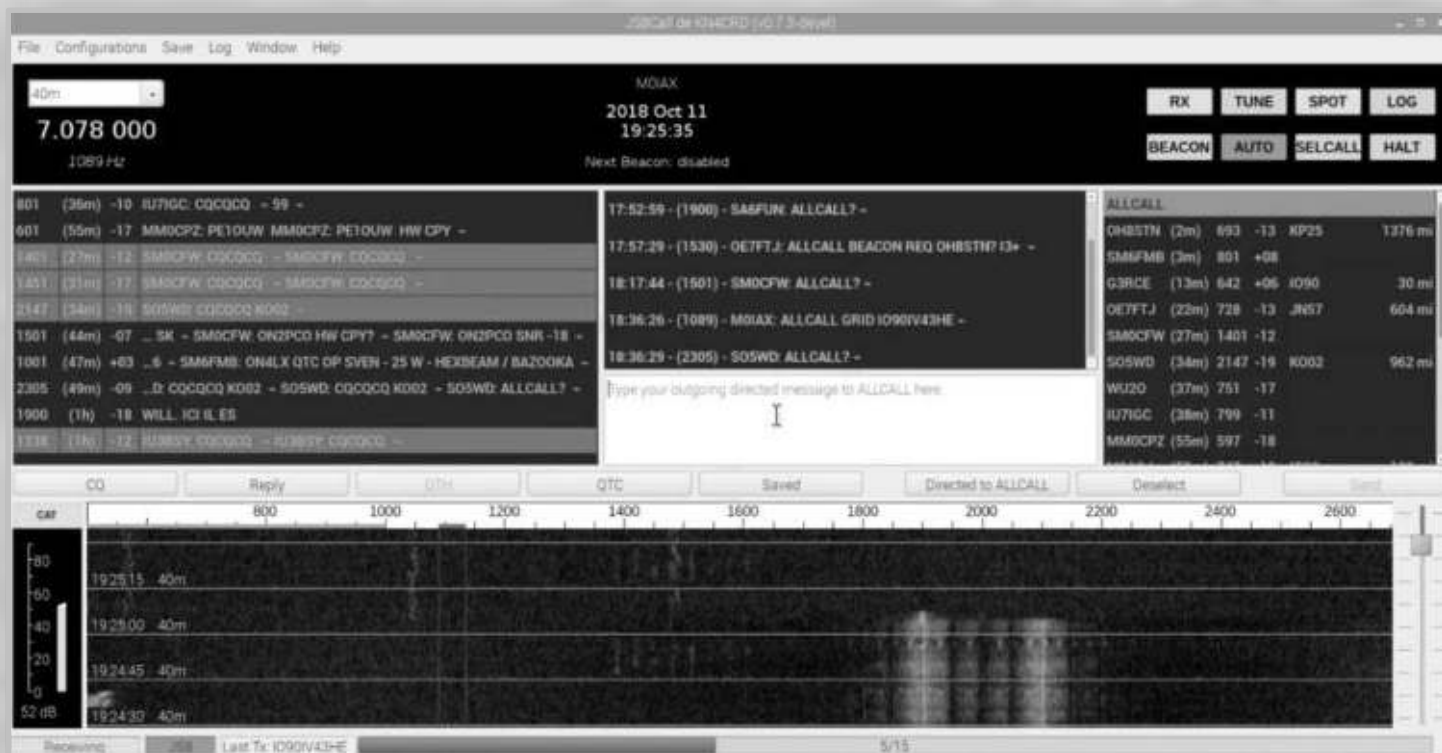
JS8Call de KN4CRD (v0.7.3-devel)

File Configurations Save Log Window Help

40m

7.078 000

1089 Hz

M0IAX

2018 Oct 11

19:25:35

Next Beacon: disabled

RX TUNE SPOT LOG

BEACON AUTO SELCALL HALT

801 (36m) -10 IU7IGC: CQCQCQ - 59 -
601 (55m) -17 MM0CPZ: PE1OUW MM0CPZ: PE1OUW HW CPY -
1401 (27m) -12 SM0CFW: CQCQCQ - SM0CFW: CQCQCQ -
1451 (31m) -12 SM0CFW: CQCQCQ - SM0CFW: CQCQCQ -
2147 (34m) -19 SO5WD: CQCQCQ KO02 -
1501 (44m) -07 ... SK - SM0CFW: ON2PCO HW CPY? - SM0CFW: ON2PCO SNR -18 -
1001 (47m) +03 ...6 - SM6FMB: ON4LX QTC OP SVEN - 25 W - HEXBEAM / BAZOOKA -
2305 (49m) -09 ...D: CQCQCQ KO02 - SO5WD: CQCQCQ KO02 - SO5WD: ALLCALL? -
1900 (1h) -18 WILL. ICI IL ES
1336 (1h) -12 IU3BSY: CQCQCQ - IU3BSY: CQCQCQ -

17:52:59 - (1900) - SA6FUN: ALLCALL? -
17:57:29 - (1530) - OE7FTJ: ALLCALL BEACON REQ OH8STN? I3+ -
18:17:44 - (1501) - SM0CFW: ALLCALL? -
18:36:26 - (1089) - M0IAX: ALLCALL GRID IO90IV43HE -
18:36:29 - (2305) - SO5WD: ALLCALL? -

Type your outgoing directed message to ALLCALL here.

ALLCALL
OH8STN (2m) 693 -13 KP25 1376 mi
SM6FMB (3m) 801 +08
G3RCE (13m) 642 +06 IO90 30 mi
OE7FTJ (22m) 728 -13 JN57 604 mi
SM0CFW (27m) 1401 -12
SO5WD (34m) 2147 -19 KO02 962 mi
WU2O (37m) 751 -17
IU7IGC (38m) 799 -11
MM0CPZ (55m) 597 -18

CQ Reply QTH QTC Saved Directed to ALLCALL Deselect Send

CAT

800 1000 1200 1400 1600 1800 2000 2200 2400 2600

80
60
40
20
0
52 dB

19:25:15 40m
19:25:00 40m
19:24:45 40m
19:24:30 40m

Receiving JS8 Last Tx: IO90IV43HE 5/15